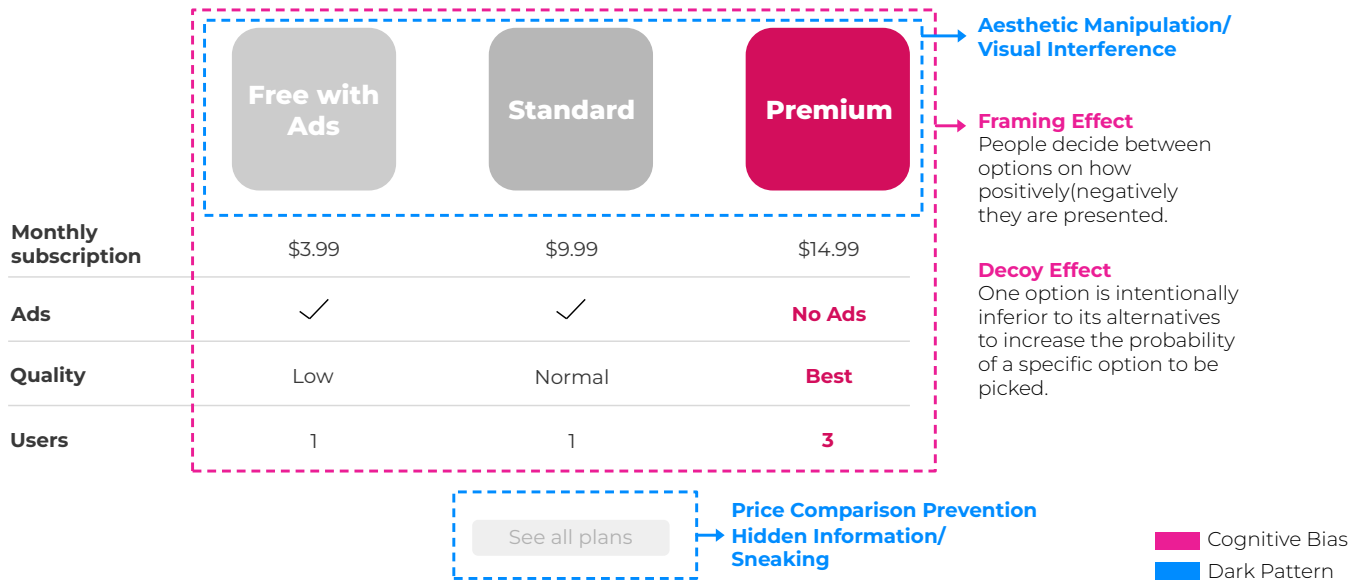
|  | Free with Ads | Standard | Premium |
|---|---|---|---|
| Monthly subscription | $3.99 | $9.99 | $14.99 |
| Ads | ✓ | ✓ | No Ads |
| Quality | Low | Normal | Best |
| Users | 1 | 1 | 3 |

Aesthetic Manipulation/ Visual Interference

Framing Effect
People decide between options on how positively(negatively they are presented.

Decoy Effect
One option is intentionally inferior to its alternatives to increase the probability of a specific option to be picked.

See all plans

Price Comparison Prevention
Hidden Information/ Sneaking

Cognitive Bias
Dark Pattern